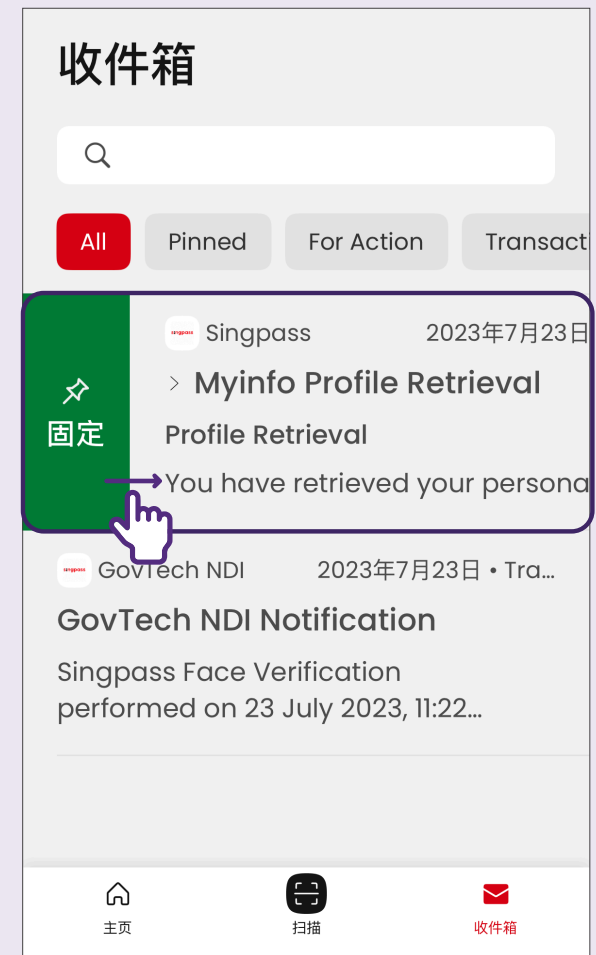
收件箱

All Pinned For Action Transacti

固定

singpass Singpass 2023年7月23日

Myinfo Profile Retrieval

Profile Retrieval

You have retrieved your persona

singpass GovTech NDI 2023年7月23日 • Tra...

GovTech NDI Notification

Singpass Face Verification performed on 23 July 2023, 11:22...

主页 扫描 收件箱